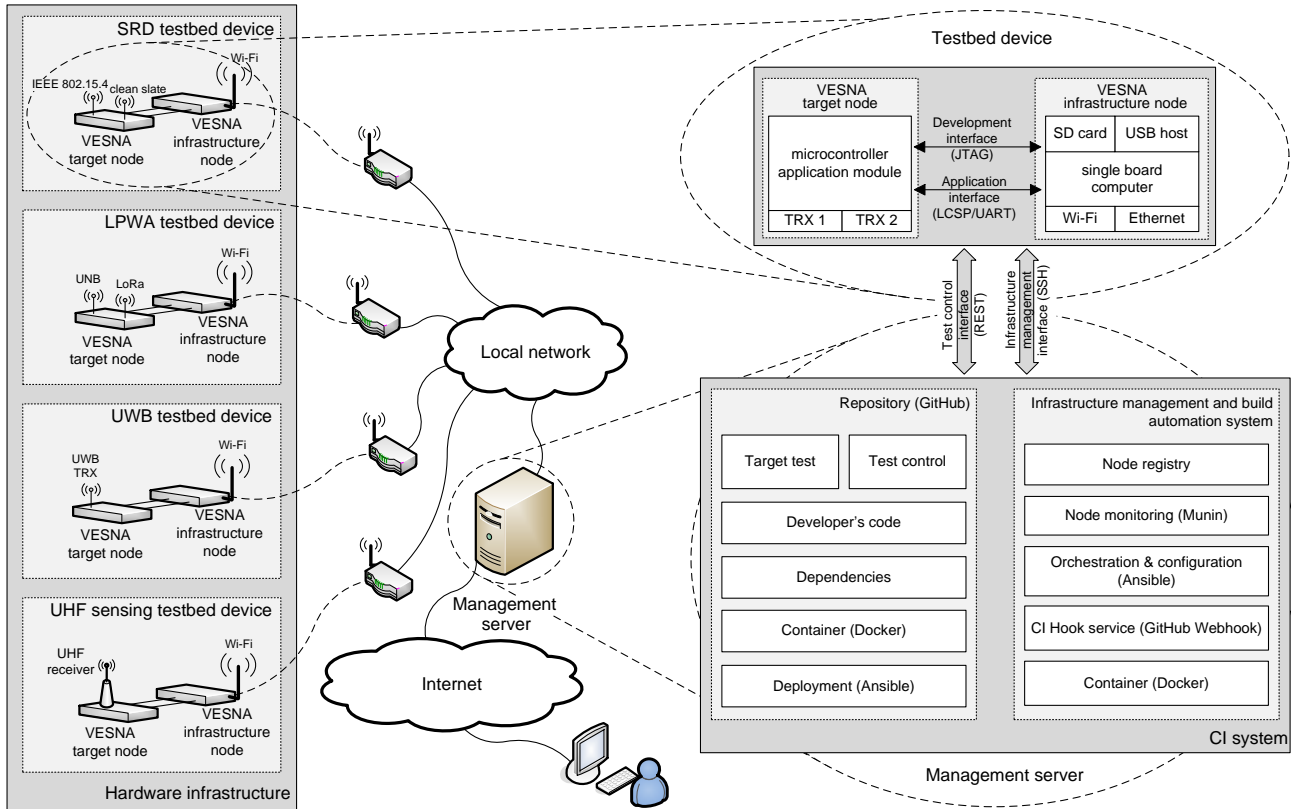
SRD testbed device

IEEE 802.15.4

clean slate

Wi-Fi

VESNA target node

VESNA infrastructure node

LPWA testbed device

UNB

LoRa

Wi-Fi

VESNA target node

VESNA infrastructure node

UWB testbed device

UWB TRX

Wi-Fi

VESNA target node

VESNA infrastructure node

UHF sensing testbed device

UHF receiver

Wi-Fi

VESNA target node

VESNA infrastructure node

Hardware infrastructure

Local network

Management server

Internet

Testbed device

VESNA target node

microcontroller application module

TRX 1

TRX 2

Development interface (JTAG)

Application interface (LCSP/UART)

VESNA infrastructure node

SD card

USB host

single board computer

Wi-Fi

Ethernet

Test control interface (REST)

Infrastructure management interface (SSH)

Repository (GitHub)

Target test

Test control

Developer's code

Dependencies

Container (Docker)

Deployment (Ansible)

Infrastructure management and build automation system

Node registry

Node monitoring (Munin)

Orchestration & configuration (Ansible)

CI Hook service (GitHub Webhook)

Container (Docker)

CI system

Management server